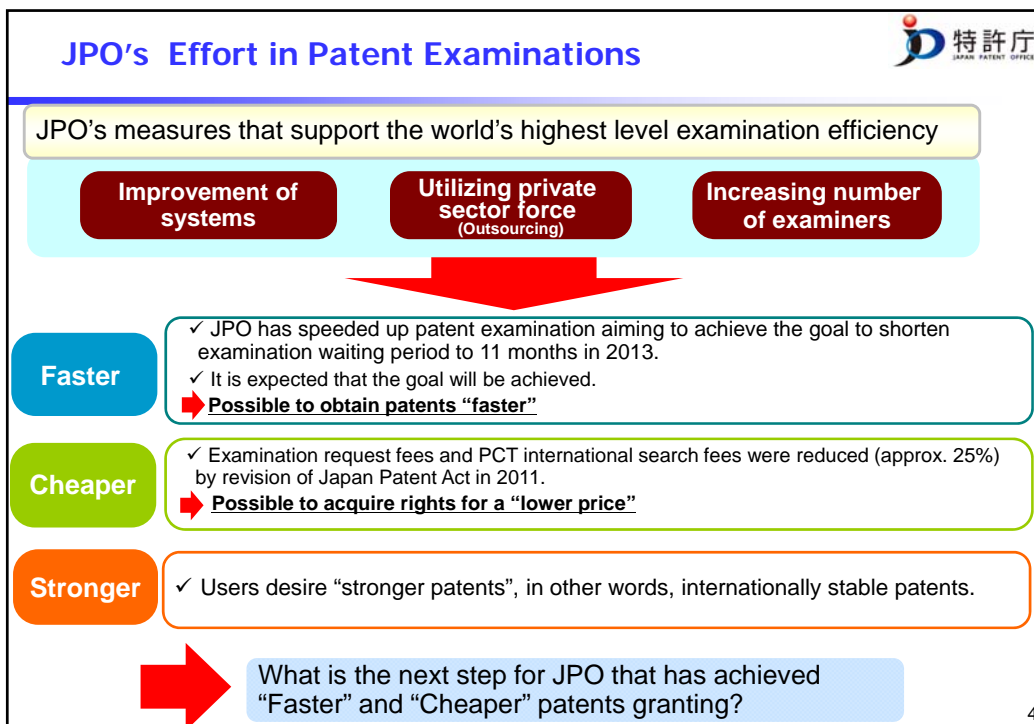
JPO's Effort in Patent Examinations

特許庁
JAPAN PATENT OFFICE

JPO's measures that support the world's highest level examination efficiency

Improvement of systems

Utilizing private sector force
(Outsourcing)

Increasing number of examiners

Faster

✓ JPO has speeded up patent examination aiming to achieve the goal to shorten examination waiting period to 11 months in 2013.
✓ It is expected that the goal will be achieved.
Possible to obtain patents "faster"

Cheaper

✓ Examination request fees and PCT international search fees were reduced (approx. 25%) by revision of Japan Patent Act in 2011.
Possible to acquire rights for a "lower price"

Stronger

✓ Users desire "stronger patents", in other words, internationally stable patents.

What is the next step for JPO that has achieved "Faster" and "Cheaper" patents granting?

4